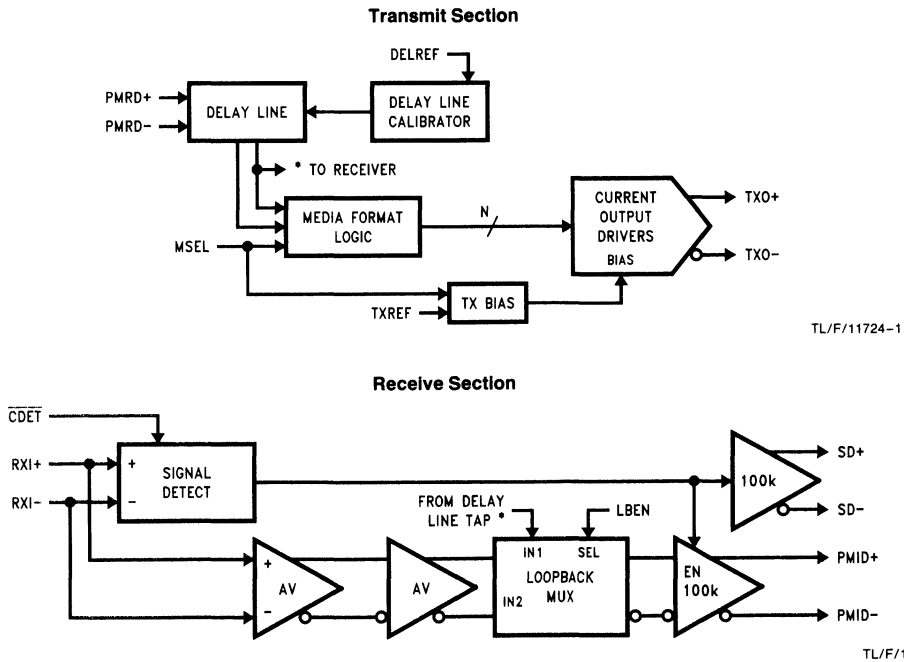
Transmit Section

DELREF

PMRD+

PMRD−

DELAY LINE

DELAY LINE CALIBRATOR

* TO RECEIVER

MEDIA FORMAT LOGIC

N

CURRENT OUTPUT DRIVERS

BIAS

TXO+

TXO−

MSEL

TXREF

TX BIAS

TL/F/11724–1

Receive Section

$\overline{CDET}$

RXI+

RXI−

+

−

SIGNAL DETECT

100k

SD+

SD−

FROM DELAY LINE TAP *

LBEN

IN1

SEL

LOOPBACK MUX

IN2

+

−

AV

AV

EN 100k

PMID+

PMID−

TL/F/1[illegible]